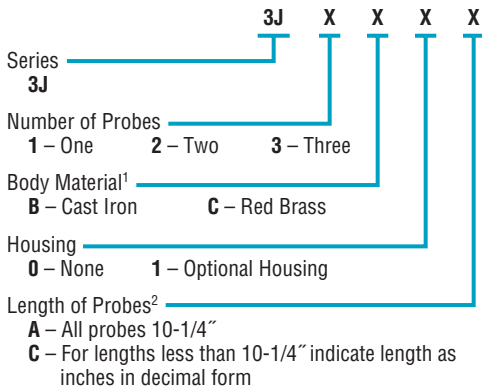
3J X X X X

Series
3J

Number of Probes
1 – One 2 – Two 3 – Three

Body Material$^1$
B – Cast Iron C – Red Brass

Housing
0 – None 1 – Optional Housing

Length of Probes$^2$
A – All probes 10-1/4″
C – For lengths less than 10-1/4″ indicate length as inches in decimal form